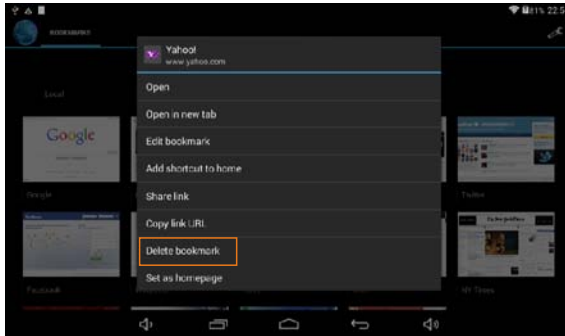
81% 22:5

BOOKMARKS

Local

Google

Google

Twitter

Facebook

NY Times

Yahoo!
www.yahoo.com

Open

Open in new tab

Edit bookmark

Add shortcut to home

Share link

Copy link URL

Delete bookmark

Set as homepage